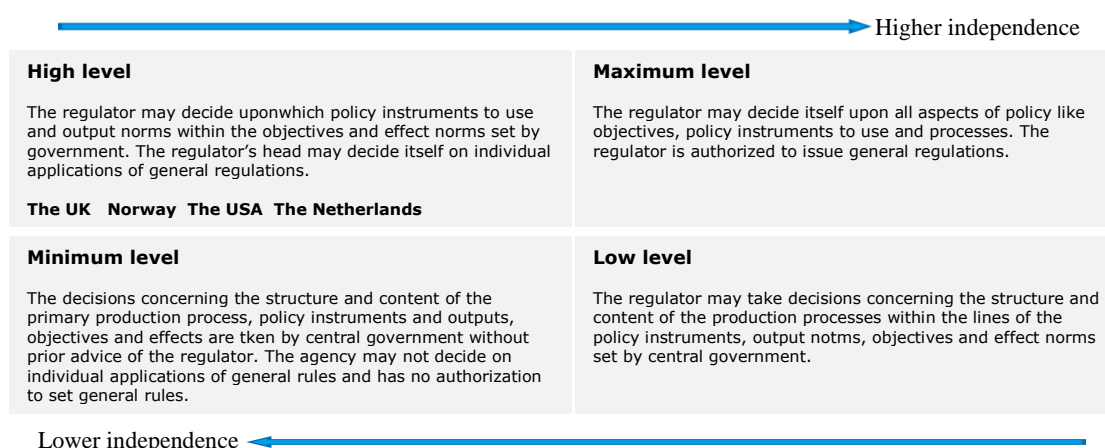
Higher independence

**High level**

The regulator may decide uponwhich policy instruments to use and output norms within the objectives and effect norms set by government. The regulator's head may decide itself on individual applications of general regulations.

**The UK Norway The USA The Netherlands**

**Maximum level**

The regulator may decide itself upon all aspects of policy like objectives, policy instruments to use and processes. The regulator is authorized to issue general regulations.

**Minimum level**

The decisions concerning the structure and content of the primary production process, policy instruments and outputs, objectives and effects are tken by central government without prior advice of the regulator. The agency may not decide on individual applications of general rules and has no authorization to set general rules.

**Low level**

The regulator may take decisions concerning the structure and content of the production processes within the lines of the policy instruments, output notms, objectives and effect norms set by central government.

Lower independence